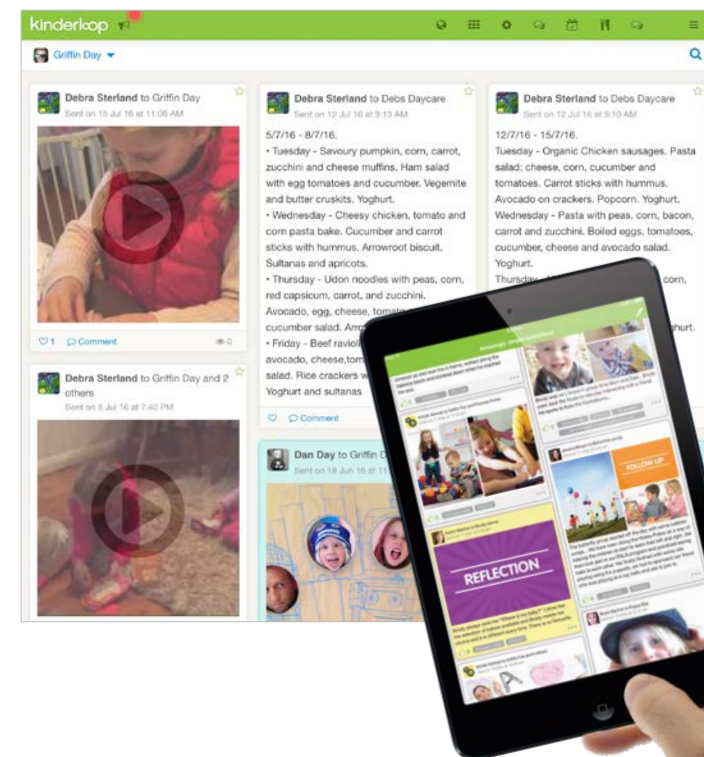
kinderloop

Griffin Day

Debra Sterland to Griffin Day
Sent on 15 Jul 16 at 11:06 AM

1 Comment 0

Debra Sterland to Griffin Day and 2 others
Sent on 8 Jul 16 at 7:40 PM

Debra Sterland to Debs Daycare
Sent on 12 Jul 16 at 9:13 AM

5/7/16 - 8/7/16.
• Tuesday - Savoury pumpkin, corn, carrot, zucchini and cheese muffins. Ham salad with egg tomatoes and cucumber. Vegemite and butter cruskits. Yoghurt.
• Wednesday - Cheesy chicken, tomato and corn pasta bake. Cucumber and carrot sticks with hummus. Arrowroot biscuit. Sultanas and apricots.
• Thursday - Udon noodles with peas, corn, red capsicum, carrot, and zucchini. Avocado, egg, cheese, tomato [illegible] cucumber salad. Arro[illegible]
• Friday - Beef ravioli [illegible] avocado, cheese,tom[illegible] salad. Rice crackers w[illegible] Yoghurt and sultanas

Comment

Dan Day to Griffin D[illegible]
Sent on 18 Jun 16 at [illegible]

Debra Sterland to Debs Daycare
Sent on 12 Jul 16 at 9:10 AM

12/7/16 - 15/7/16.
Tuesday - Organic Chicken sausages. Pasta salad; cheese, corn, cucumber and tomatoes. Carrot sticks with hummus. Avocado on crackers. Popcorn. Yoghurt.
Wednesday - Pasta with peas, corn, bacon, carrot and zucchini. Boiled eggs, tomatoes, cucumber, cheese and avocado salad. Yoghurt.
Thursday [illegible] corn, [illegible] ghurt.

REFLECTION

FOLLOW UP